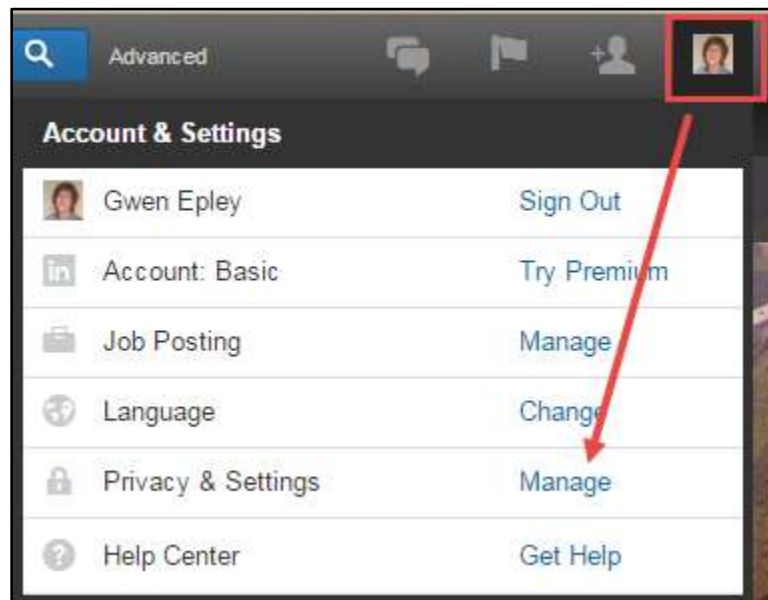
Advanced

Account & Settings

| | |
|---|---|
| Gwen Epley | Sign Out |
| Account: Basic | Try Premium |
| Job Posting | Manage |
| Language | Change |
| Privacy & Settings | Manage |
| Help Center | Get Help |